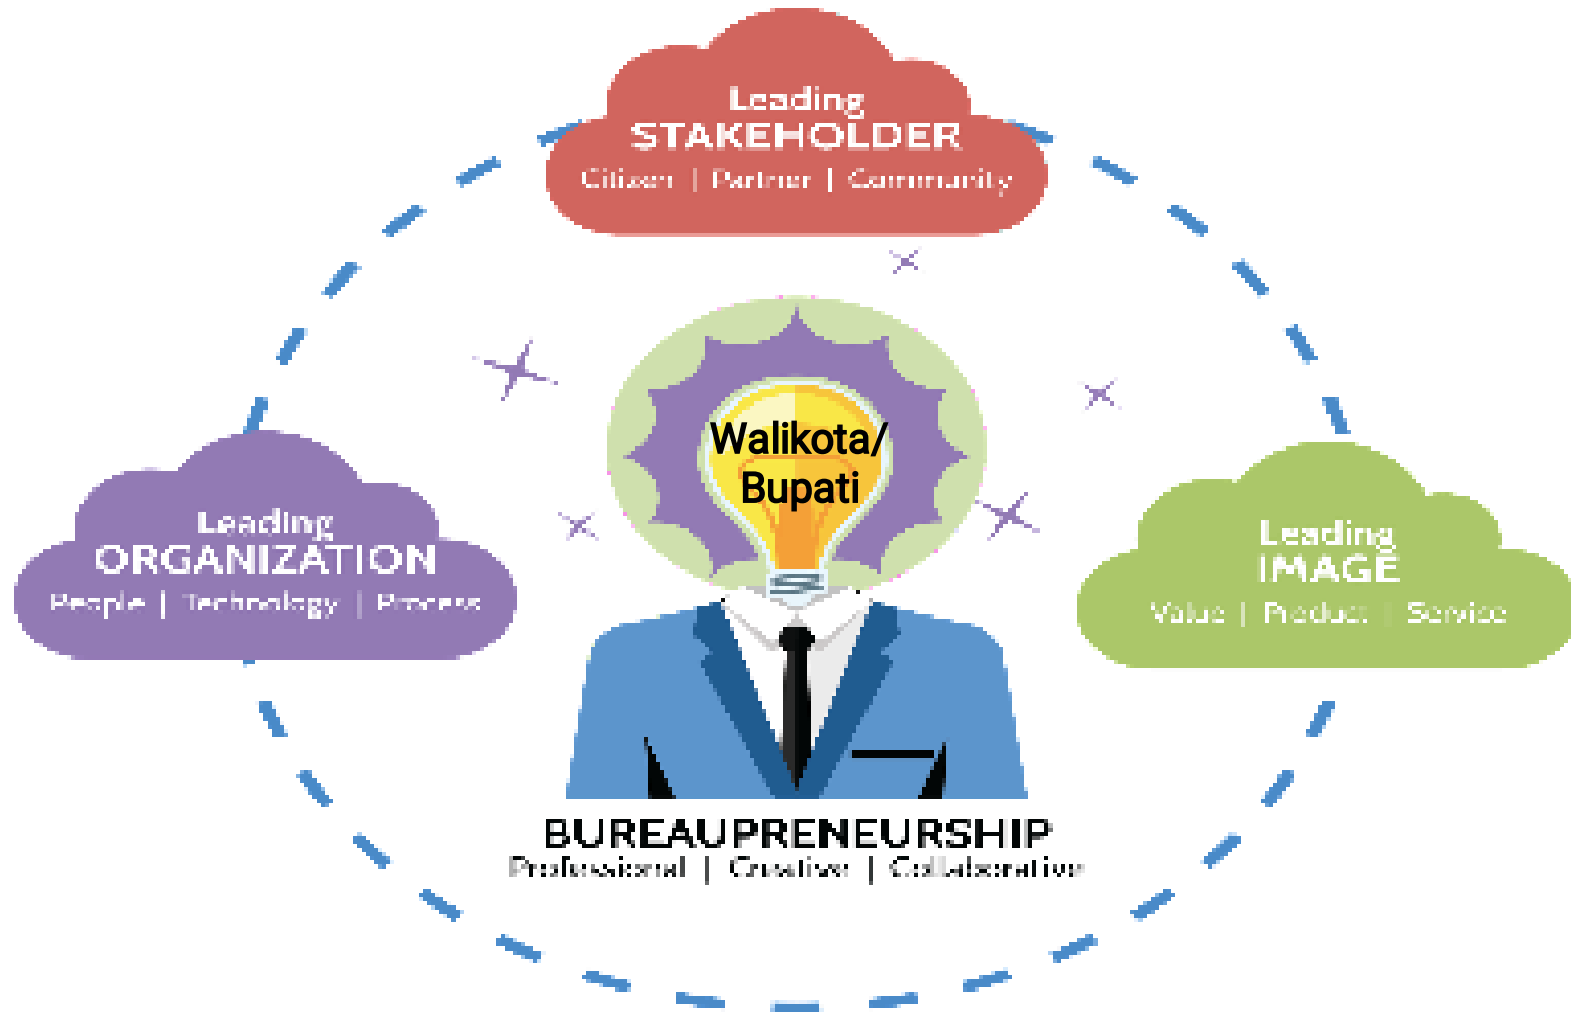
Leading
STAKEHOLDER
Citizen | Partner | Community

Leading
ORGANIZATION
People | Technology | Process

Walikota/
Bupati

Leading
IMAGE
Value | Product | Service

BUREAUPRENEURSHIP
Professional | Creative | Collaborative